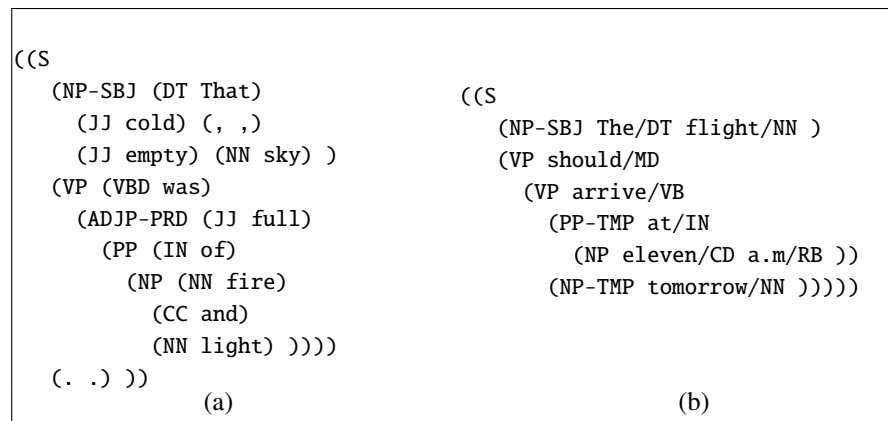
((S
   (NP-SBJ (DT That)
     (JJ cold) (, ,)
     (JJ empty) (NN sky) )
   (VP (VBD was)
     (ADJP-PRD (JJ full)
       (PP (IN of)
         (NP (NN fire)
           (CC and)
           (NN light) ))))
   (. .) ))

(a)

((S
   (NP-SBJ The/DT flight/NN )
   (VP should/MD
     (VP arrive/VB
       (PP-TMP at/IN
         (NP eleven/CD a.m/RB ))
       (NP-TMP tomorrow/NN )))))

(b)